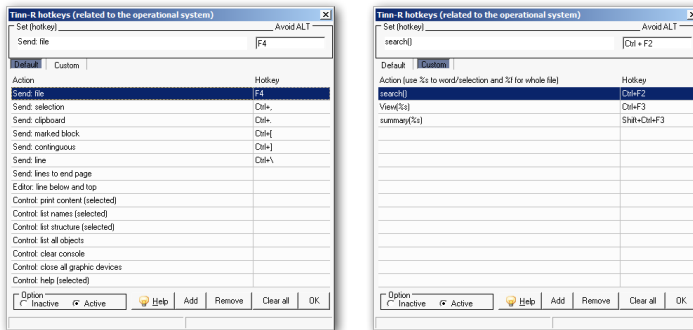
Tinn-R hotkeys (related to the operational system)

Set (hotkey)

Avoid ALT

Send: file

F4

Default

Custom

| Action | Hotkey |
|---|---|
| Send: file | F4 |
| Send: selection | Ctrl+, |
| Send: clipboard | Ctrl+. |
| Send: marked block | Ctrl+[ |
| Send: contiguous | Ctrl+] |
| Send: line | Ctrl+\ |
| Send: lines to end page | |
| Editor: line below and top | |
| Control: print content (selected) | |
| Control: list names (selected) | |
| Control: list structure (selected) | |
| Control: list all objects | |
| Control: clear console | |
| Control: close all graphic devices | |
| Control: help (selected) | |

Option

Inactive

Active

Help

Add

Remove

Clear all

OK

Tinn-R hotkeys (related to the operational system)

Set (hotkey)

Avoid ALT

search()

Ctrl + F2

Default

Custom

| Action (use %s to word/selection and %f for whole file) | Hotkey |
|---|---|
| search() | Ctrl+F2 |
| View(%s) | Ctrl+F3 |
| summary(%s) | Shift+Ctrl+F3 |

Option

Inactive

Active

Help

Add

Remove

Clear all

OK